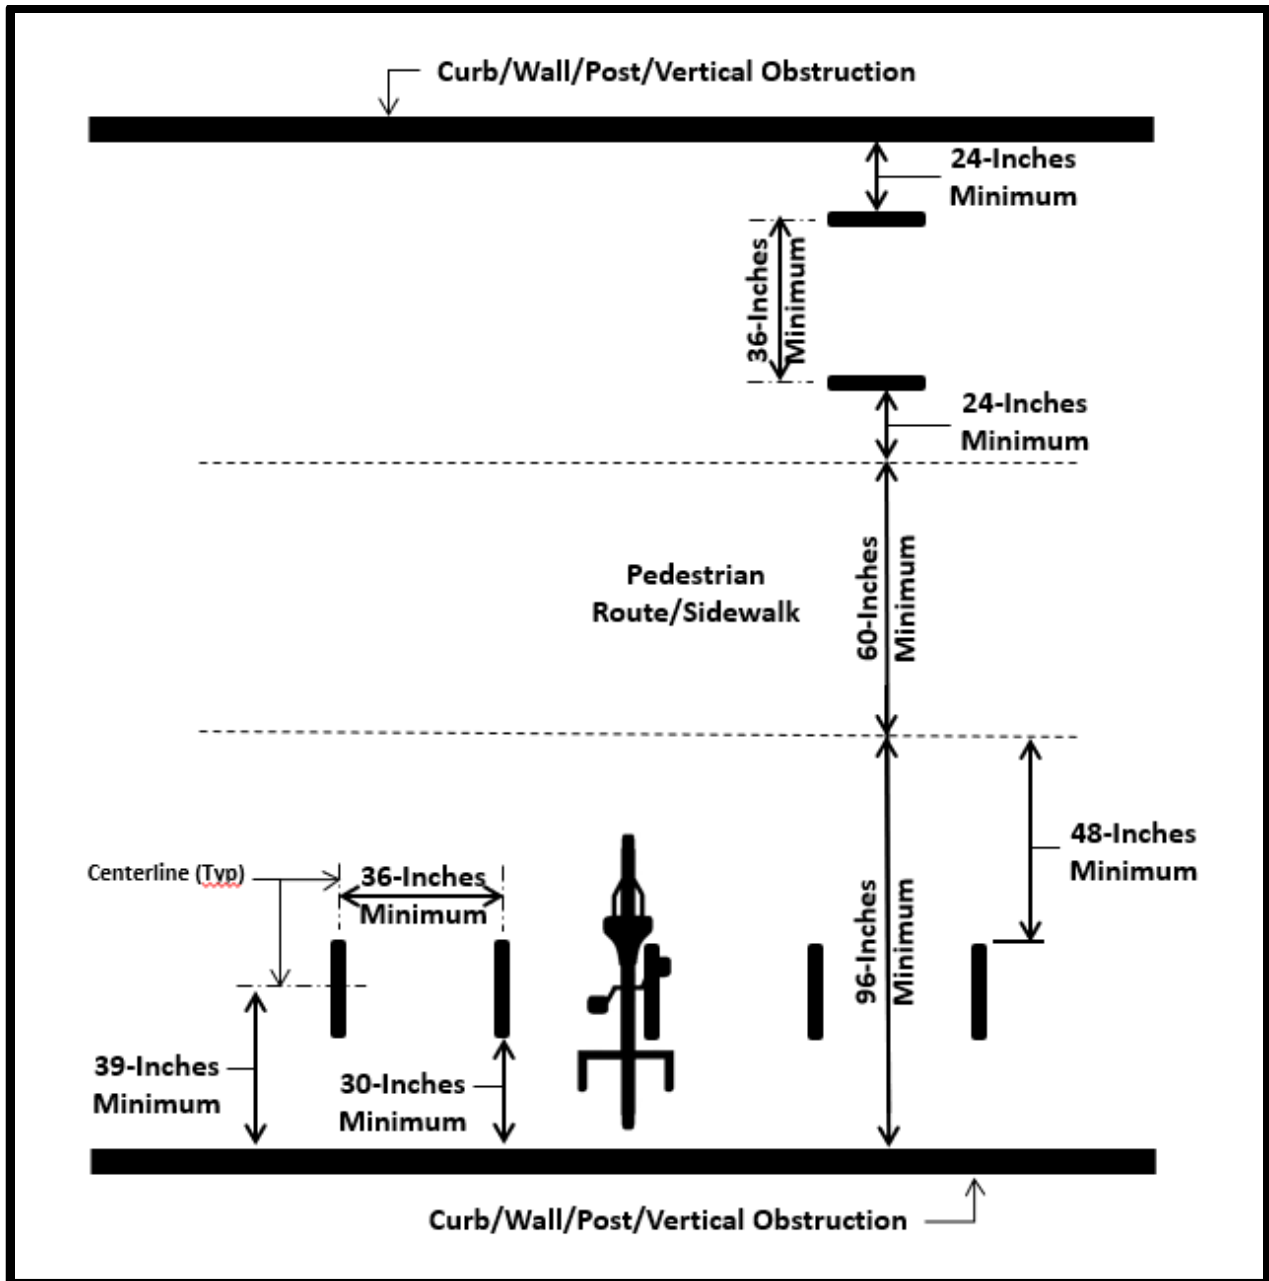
Curb/Wall/Post/Vertical Obstruction

24-Inches Minimum

36-Inches Minimum

24-Inches Minimum

Pedestrian Route/Sidewalk

60-Inches Minimum

48-Inches Minimum

Centerline (Typ)

36-Inches Minimum

96-Inches Minimum

39-Inches Minimum

30-Inches Minimum

Curb/Wall/Post/Vertical Obstruction